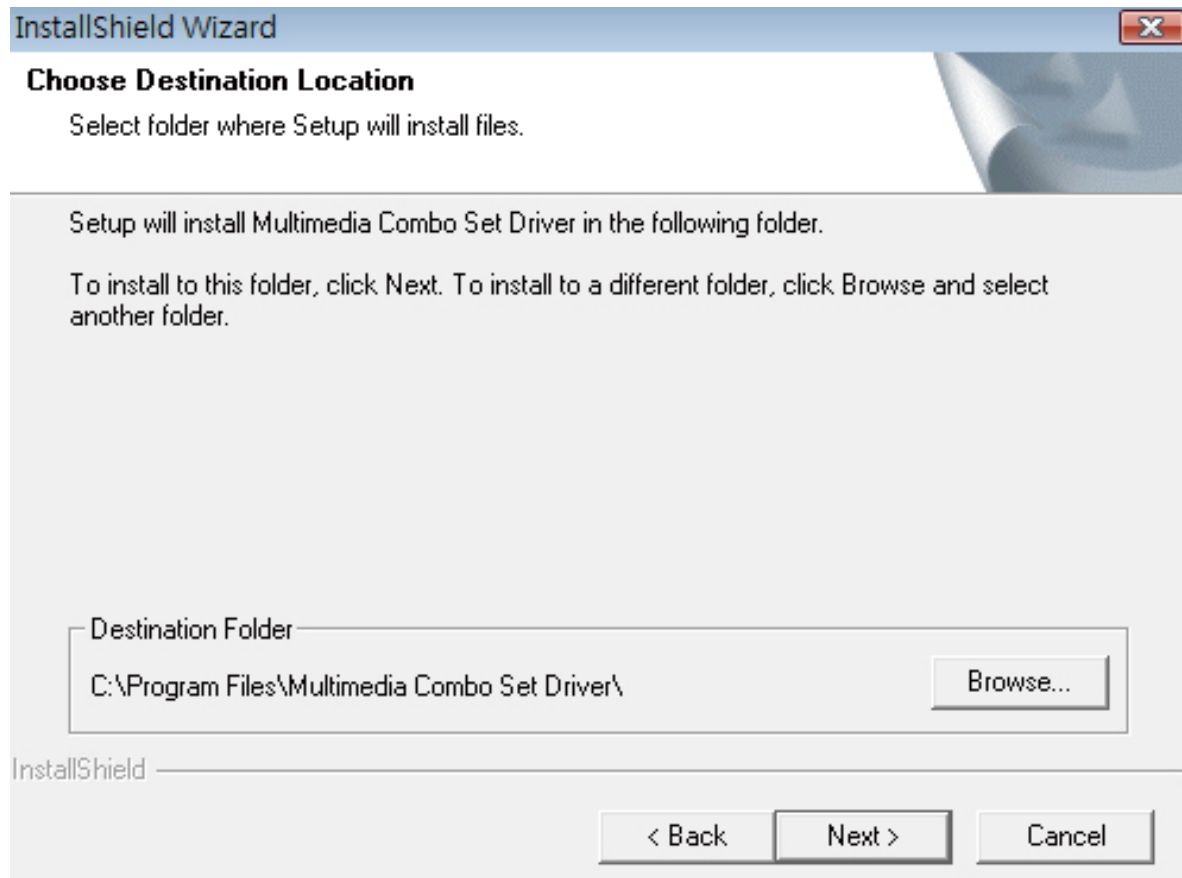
InstallShield Wizard

Choose Destination Location

Select folder where Setup will install files.

Setup will install Multimedia Combo Set Driver in the following folder.

To install to this folder, click Next. To install to a different folder, click Browse and select another folder.

Destination Folder

C:\Program Files\Multimedia Combo Set Driver\

Browse...

InstallShield

< Back

Next >

Cancel